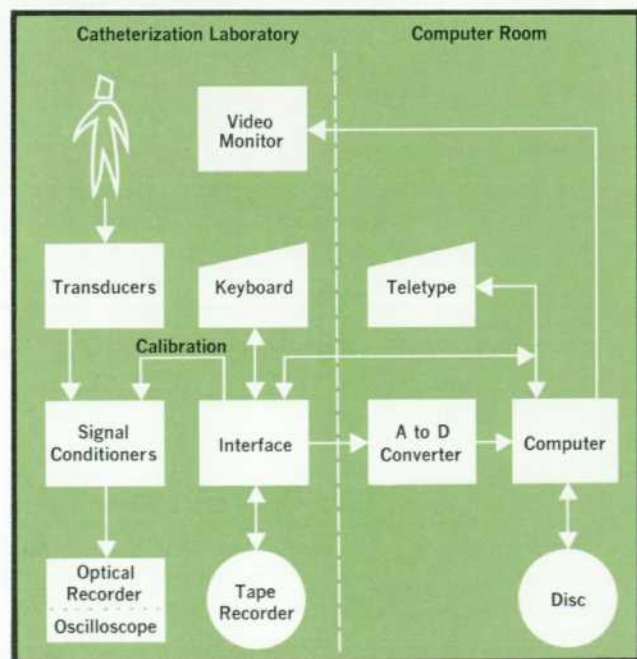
Catheterization Laboratory

Computer Room

Video Monitor

Transducers

Keyboard

Teletype

Calibration

Signal Conditioners

Interface

A to D Converter

Computer

Optical Recorder

Oscilloscope

Tape Recorder

Disc